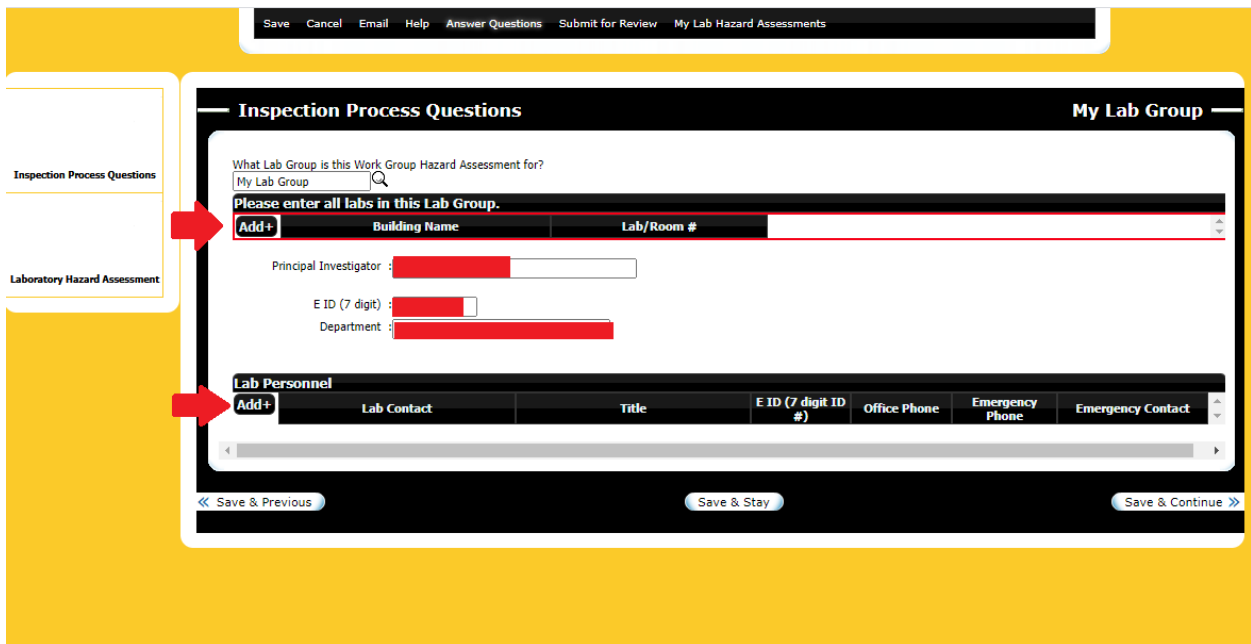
Save Cancel Email Help Answer Questions Submit for Review My Lab Hazard Assessments

Inspection Process Questions

Laboratory Hazard Assessment

Inspection Process Questions

My Lab Group

What Lab Group is this Work Group Hazard Assessment for?

My Lab Group

Please enter all labs in this Lab Group.

| Add+ | Building Name | Lab/Room # |
|---|---|---|

Principal Investigator :

E ID (7 digit) :

Department :

Lab Personnel

| Add+ | Lab Contact | Title | E ID (7 digit ID #) | Office Phone | Emergency Phone | Emergency Contact |
|---|---|---|---|---|---|---|

Save & Previous

Save & Stay

Save & Continue